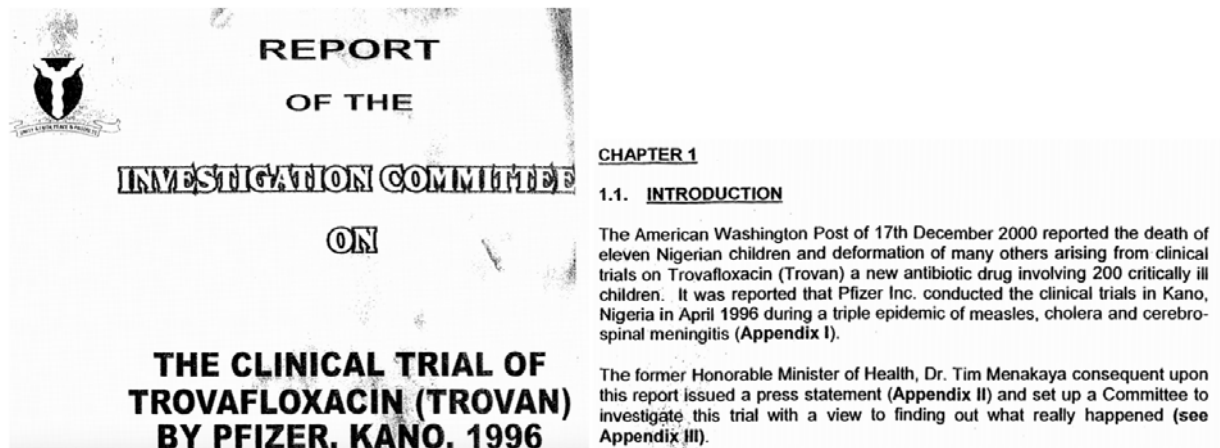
UNITY & FAITH PEACE & PROGRESS

REPORT

OF THE

INVESTIGATION COMMITTEE

ON

THE CLINICAL TRIAL OF TROVAFLOXACIN (TROVAN) BY PFIZER, KANO, 1996

CHAPTER 1

1.1. INTRODUCTION

The American Washington Post of 17th December 2000 reported the death of eleven Nigerian children and deformation of many others arising from clinical trials on Trovafloxacin (Trovan) a new antibiotic drug involving 200 critically ill children. It was reported that Pfizer Inc. conducted the clinical trials in Kano, Nigeria in April 1996 during a triple epidemic of measles, cholera and cerebrospinal meningitis (**Appendix I**).

The former Honorable Minister of Health, Dr. Tim Menakaya consequent upon this report issued a press statement (**Appendix II**) and set up a Committee to investigate this trial with a view to finding out what really happened (**see Appendix III**).